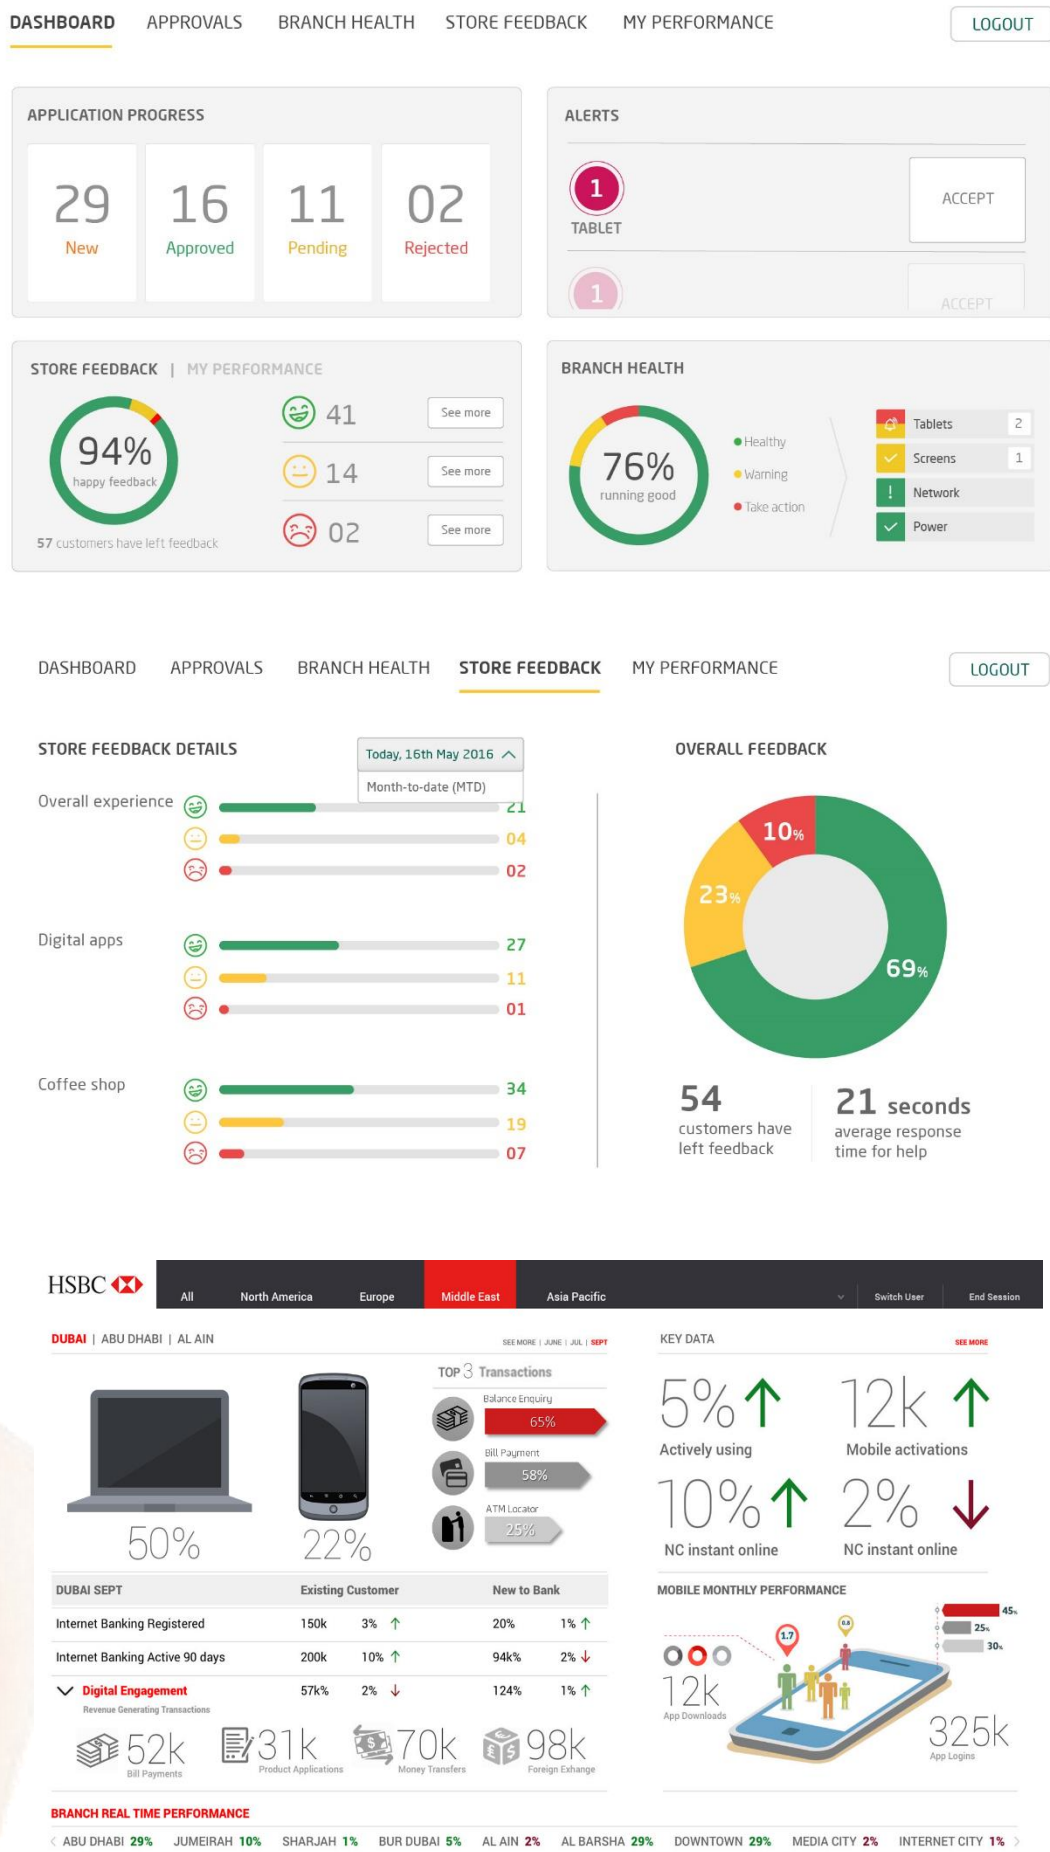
DASHBOARD APPROVALS BRANCH HEALTH STORE FEEDBACK MY PERFORMANCE LOGOUT

APPLICATION PROGRESS

29 New
16 Approved
11 Pending
02 Rejected

ALERTS

1 TABLET ACCEPT

1 ACCEPT

STORE FEEDBACK | MY PERFORMANCE

94% happy feedback

57 customers have left feedback

41 See more
14 See more
02 See more

BRANCH HEALTH

76% running good

Healthy
Warning
Take action

Tablets 2
Screens 1
Network
Power

DASHBOARD APPROVALS BRANCH HEALTH STORE FEEDBACK MY PERFORMANCE LOGOUT

STORE FEEDBACK DETAILS

Today, 16th May 2016
Month-to-date (MTD)

Overall experience 21 04 02

Digital apps 27 11 01

Coffee shop 34 19 07

OVERALL FEEDBACK

10% 23% 69%

54 customers have left feedback

21 seconds average response time for help

HSBC All North America Europe Middle East Asia Pacific Switch User End Session

DUBAI | ABU DHABI | AL AIN

SEE MORE | JUNE | JUL | SEPT

TOP 3 Transactions
Balance Enquiry 65%
Bill Payment 58%
ATM Locator 25%

50% 22%

KEY DATA SEE MORE

5% Actively using
12k Mobile activations
10% NC instant online
2% NC instant online

| DUBAI SEPT | Existing Customer | | New to Bank | |
|---|---|---|---|---|
| Internet Banking Registered | 150k | 3% | 20% | 1% |
| Internet Banking Active 90 days | 200k | 10% | 94k% | 2% |
| Digital Engagement | 57k% | 2% | 124% | 1% |

Revenue Generating Transactions

52k Bill Payments
31k Product Applications
70k Money Transfers
98k Foreign Exhange

MOBILE MONTHLY PERFORMANCE

1.7 6.8
45% 25% 30%
12k App Downloads
325k App Logins

BRANCH REAL TIME PERFORMANCE

ABU DHABI 29% JUMEIRAH 10% SHARJAH 1% BUR DUBAI 5% AL AIN 2% AL BARSHA 29% DOWNTOWN 29% MEDIA CITY 2% INTERNET CITY 1%